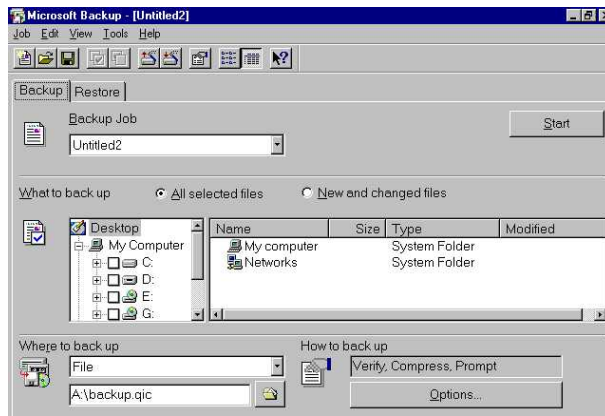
Microsoft Backup - [Untitled2]
Job Edit View Tools Help

Backup Restore

Backup Job
Untitled2
Start

What to back up
All selected files
New and changed files

Desktop
My Computer
C:
D:
E:
G:

| Name | Size | Type | Modified |
|---|---|---|---|
| My computer | | System Folder | |
| Networks | | System Folder | |

Where to back up
File
A:\backup.qic

How to back up
Verify, Compress, Prompt
Options...